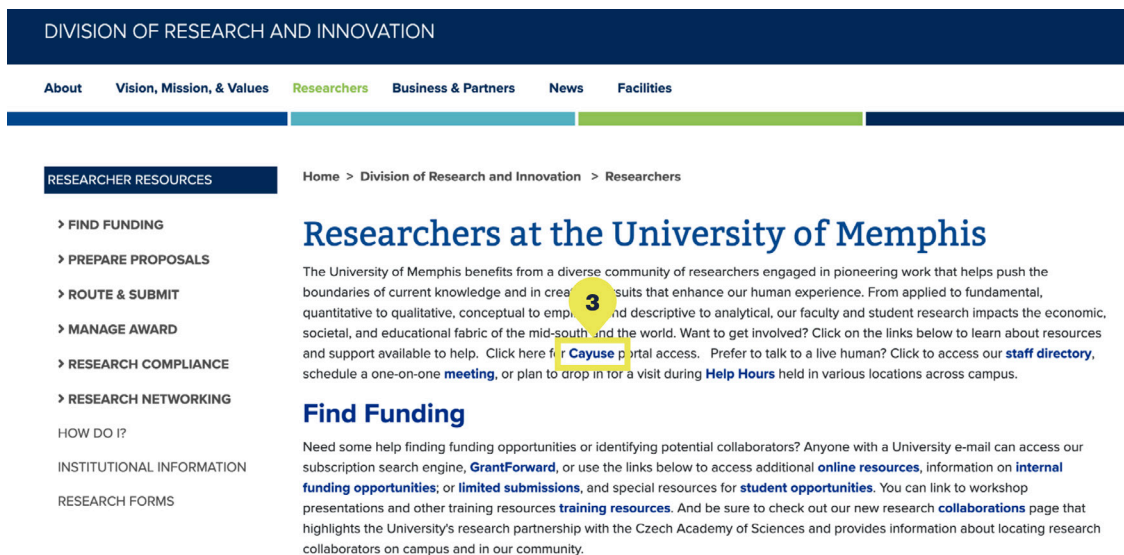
DIVISION OF RESEARCH AND INNOVATION

About Vision, Mission, & Values Researchers Business & Partners News Facilities

RESEARCHER RESOURCES

> FIND FUNDING

> PREPARE PROPOSALS

> ROUTE & SUBMIT

> MANAGE AWARD

> RESEARCH COMPLIANCE

> RESEARCH NETWORKING

HOW DO I?

INSTITUTIONAL INFORMATION

RESEARCH FORMS

Home > Division of Research and Innovation > Researchers

Researchers at the University of Memphis

The University of Memphis benefits from a diverse community of researchers engaged in pioneering work that helps push the boundaries of current knowledge and in crea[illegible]suits that enhance our human experience. From applied to fundamental, quantitative to qualitative, conceptual to empi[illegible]nd descriptive to analytical, our faculty and student research impacts the economic, societal, and educational fabric of the mid-south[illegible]the world. Want to get involved? Click on the links below to learn about resources and support available to help. Click here f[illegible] Cayuse p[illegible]rtal access. Prefer to talk to a live human? Click to access our staff directory, schedule a one-on-one meeting, or plan to drop in for a visit during Help Hours held in various locations across campus.

3

Find Funding

Need some help finding funding opportunities or identifying potential collaborators? Anyone with a University e-mail can access our subscription search engine, GrantForward, or use the links below to access additional online resources, information on internal funding opportunities; or limited submissions, and special resources for student opportunities. You can link to workshop presentations and other training resources training resources. And be sure to check out our new research collaborations page that highlights the University's research partnership with the Czech Academy of Sciences and provides information about locating research collaborators on campus and in our community.